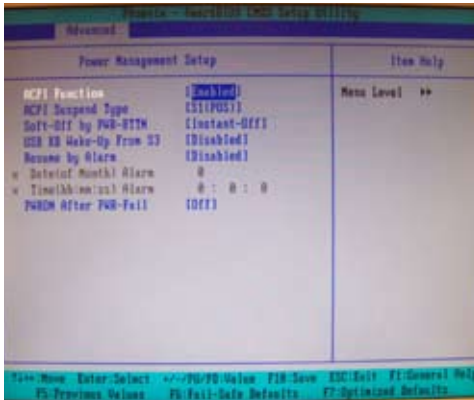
Phoenix - AwardBIOS CMOS Setup Utility
Advanced

Power Management Setup

Item Help

ACPI Function [Enabled]
ACPI Suspend Type [S1(POS)]
Soft-Off by PWR-BTTN [Instant-Off]
USB KB Wake-Up From S3 [Disabled]
Resume by Alarm [Disabled]
x Date(of Month) Alarm 0
x Time(hh:mm:ss) Alarm 0 : 0 : 0
PWRON After PWR-Fail [Off]

Menu Level ▸▸

↑↓←→:Move Enter:Select +/-/PU/PD:Value F10:Save ESC:Exit F1:General Help
F5:Previous Values F6:Fail-Safe Defaults F7:Optimized Defaults